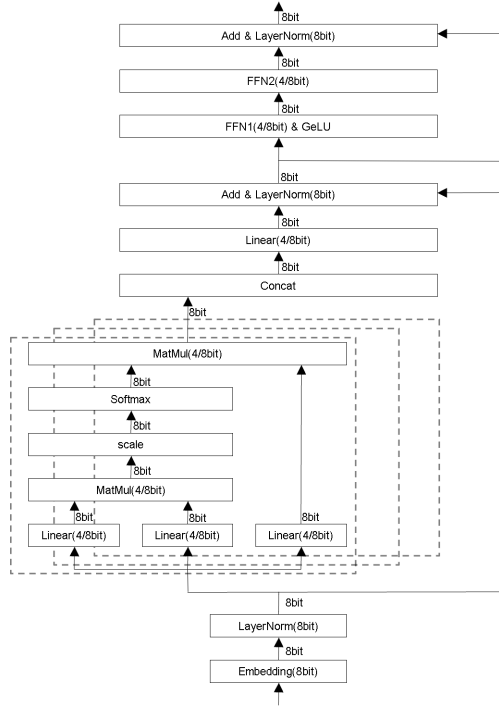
8bit

Add & LayerNorm(8bit)

8bit

FFN2(4/8bit)

8bit

FFN1(4/8bit) & GeLU

8bit

Add & LayerNorm(8bit)

8bit

Linear(4/8bit)

8bit

Concat

8bit

MatMul(4/8bit)

8bit

Softmax

8bit

scale

8bit

MatMul(4/8bit)

8bit

8bit

8bit

Linear(4/8bit)

Linear(4/8bit)

Linear(4/8bit)

8bit

LayerNorm(8bit)

8bit

Embedding(8bit)